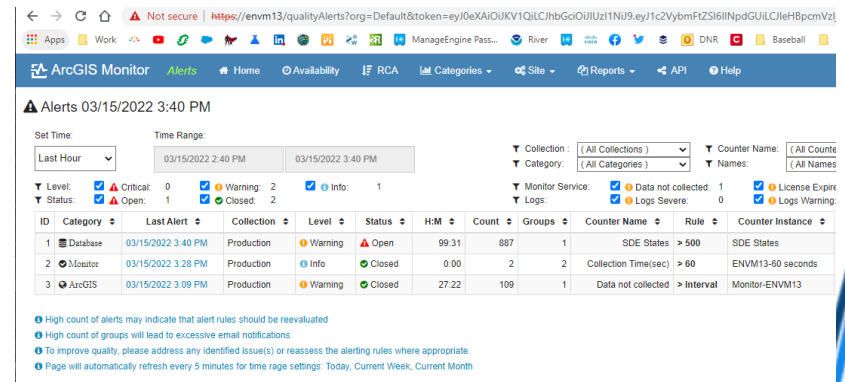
Not secure | https://envm13/qualityAlerts?org=Default&token=eyJ0eXAiOiJKV1QiLCJhbGciOiJIUzI1NiJ9.eyJ1c2VybmFtZSI6IlNpdGUiLCJleHBpcmVzI

Apps Work ManageEngine Pass... River DNR Baseball

ArcGIS Monitor Alerts Home Availability RCA Categories Site Reports API Help

Alerts 03/15/2022 3:40 PM

Set Time: Last Hour

Time Range: 03/15/2022 2:40 PM 03/15/2022 3:40 PM

Collection : ( All Collections )
Category: ( All Categories )
Counter Name: ( All Counte
Names: ( All Names

Level: Critical: 0 Warning: 2 Info: 1
Status: Open: 1 Closed: 2

Monitor Service: Data not collected: 1 License Expire
Logs: Logs Severe: 0 Logs Warning:

| ID | Category | Last Alert | Collection | Level | Status | H:M | Count | Groups | Counter Name | Rule | Counter Instance |
|---|---|---|---|---|---|---|---|---|---|---|---|
| 1 | Database | 03/15/2022 3:40 PM | Production | Warning | Open | 99:31 | 887 | 1 | SDE States | > 500 | SDE States |
| 2 | Monitor | 03/15/2022 3:28 PM | Production | Info | Closed | 0:00 | 2 | 2 | Collection Time(sec) | > 60 | ENVM13-60 seconds |
| 3 | ArcGIS | 03/15/2022 3:09 PM | Production | Warning | Closed | 27:22 | 109 | 1 | Data not collected | > Interval | Monitor-ENVM13 |

High count of alerts may indicate that alert rules should be reevaluated
High count of groups will lead to excessive email notifications
To improve quality, please address any identified issue(s) or reassess the alerting rules where appropriate
Page will automatically refresh every 5 minutes for time range settings: Today, Current Week, Current Month